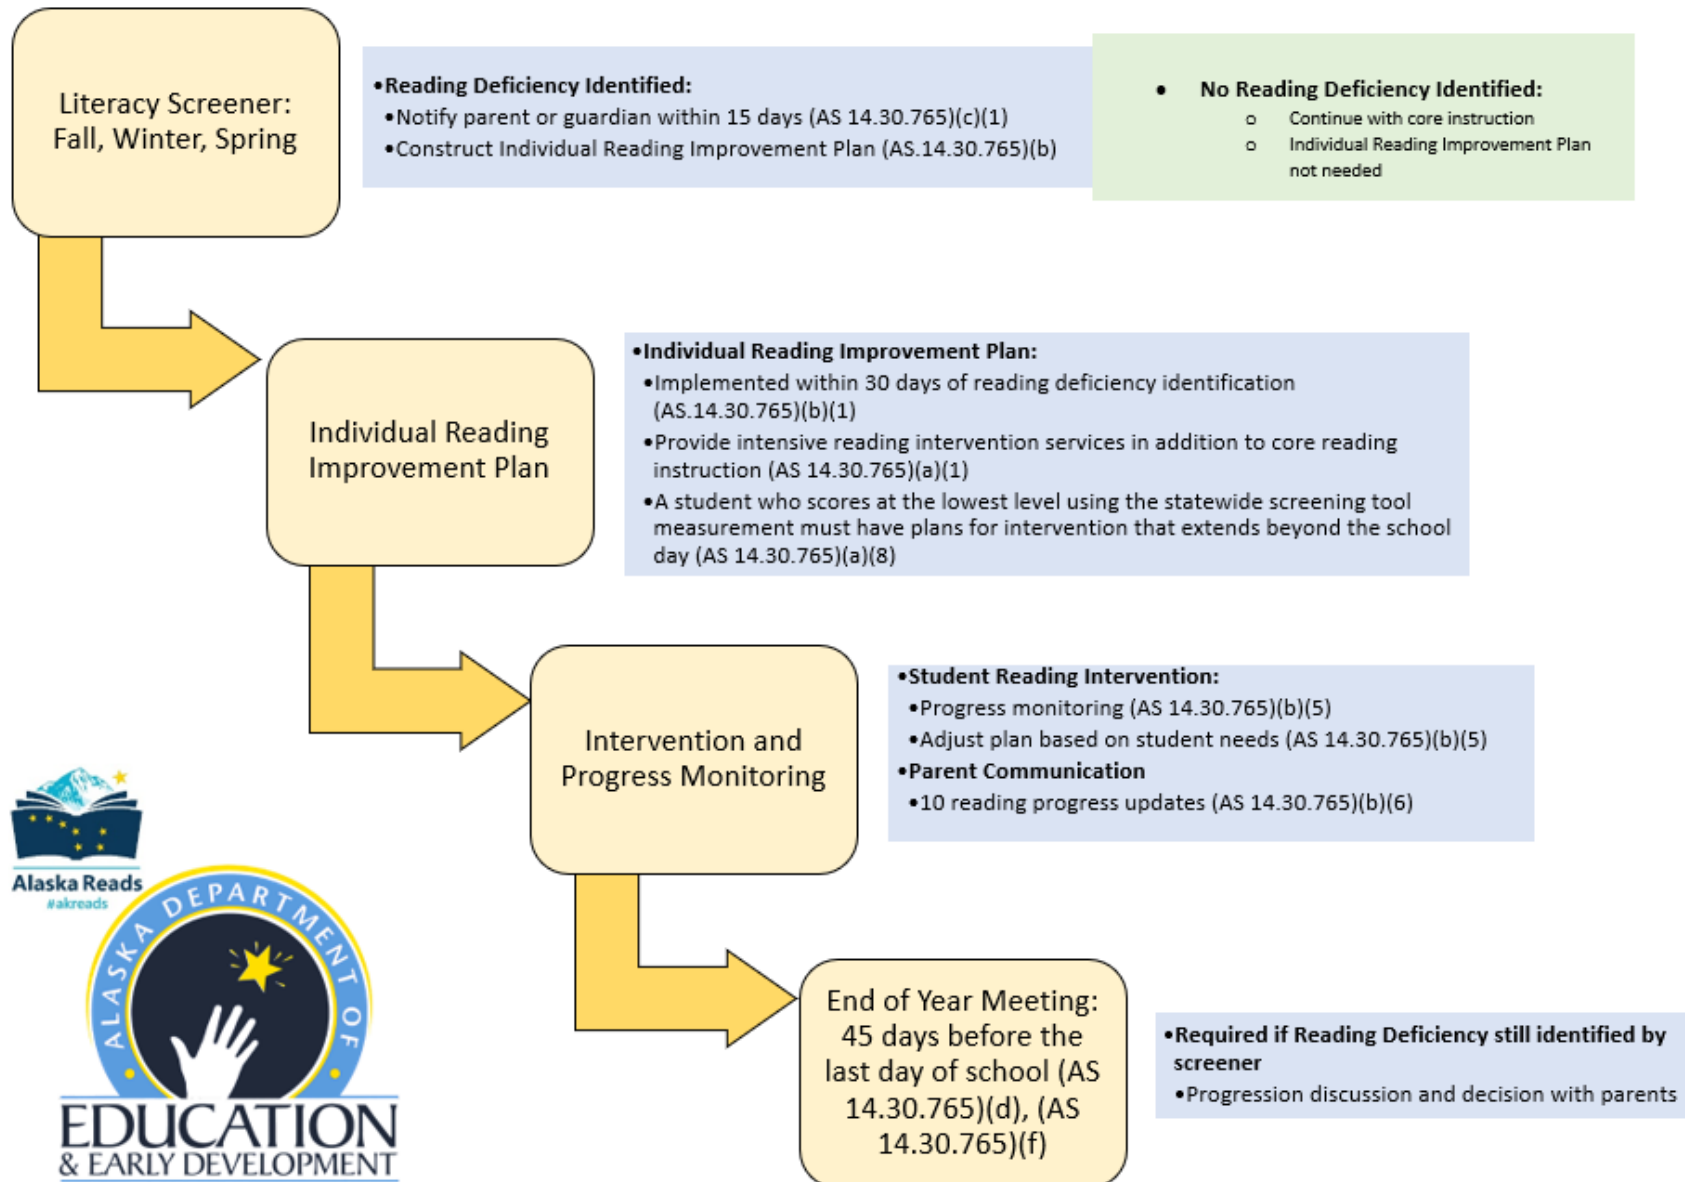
Literacy Screener: Fall, Winter, Spring

•Reading Deficiency Identified:
•Notify parent or guardian within 15 days (AS 14.30.765)(c)(1)
•Construct Individual Reading Improvement Plan (AS.14.30.765)(b)

• No Reading Deficiency Identified:
o Continue with core instruction
o Individual Reading Improvement Plan not needed

Individual Reading Improvement Plan

•Individual Reading Improvement Plan:
•Implemented within 30 days of reading deficiency identification (AS.14.30.765)(b)(1)
•Provide intensive reading intervention services in addition to core reading instruction (AS 14.30.765)(a)(1)
•A student who scores at the lowest level using the statewide screening tool measurement must have plans for intervention that extends beyond the school day (AS 14.30.765)(a)(8)

Intervention and Progress Monitoring

•Student Reading Intervention:
•Progress monitoring (AS 14.30.765)(b)(5)
•Adjust plan based on student needs (AS 14.30.765)(b)(5)
•Parent Communication
•10 reading progress updates (AS 14.30.765)(b)(6)

Alaska Reads
#akreads

ALASKA DEPARTMENT OF
EDUCATION
& EARLY DEVELOPMENT

End of Year Meeting: 45 days before the last day of school (AS 14.30.765)(d), (AS 14.30.765)(f)

•Required if Reading Deficiency still identified by screener
•Progression discussion and decision with parents